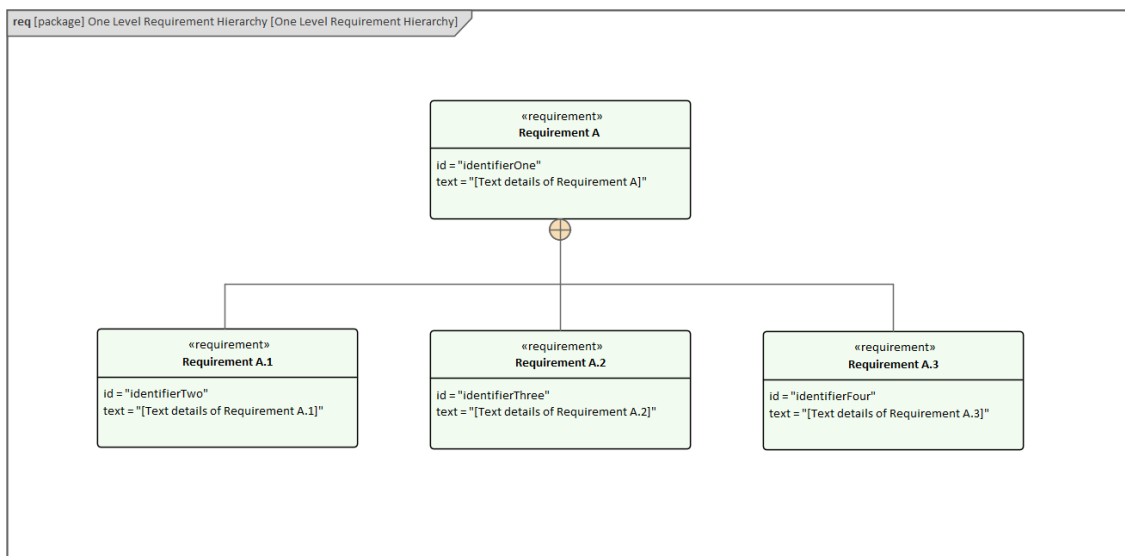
req [package] One Level Requirement Hierarchy [One Level Requirement Hierarchy]

«requirement»
Requirement A

id = "identifierOne"
text = "[Text details of Requirement A]"

«requirement»
Requirement A.1

id = "identifierTwo"
text = "[Text details of Requirement A.1]"

«requirement»
Requirement A.2

id = "identifierThree"
text = "[Text details of Requirement A.2]"

«requirement»
Requirement A.3

id = "identifierFour"
text = "[Text details of Requirement A.3]"